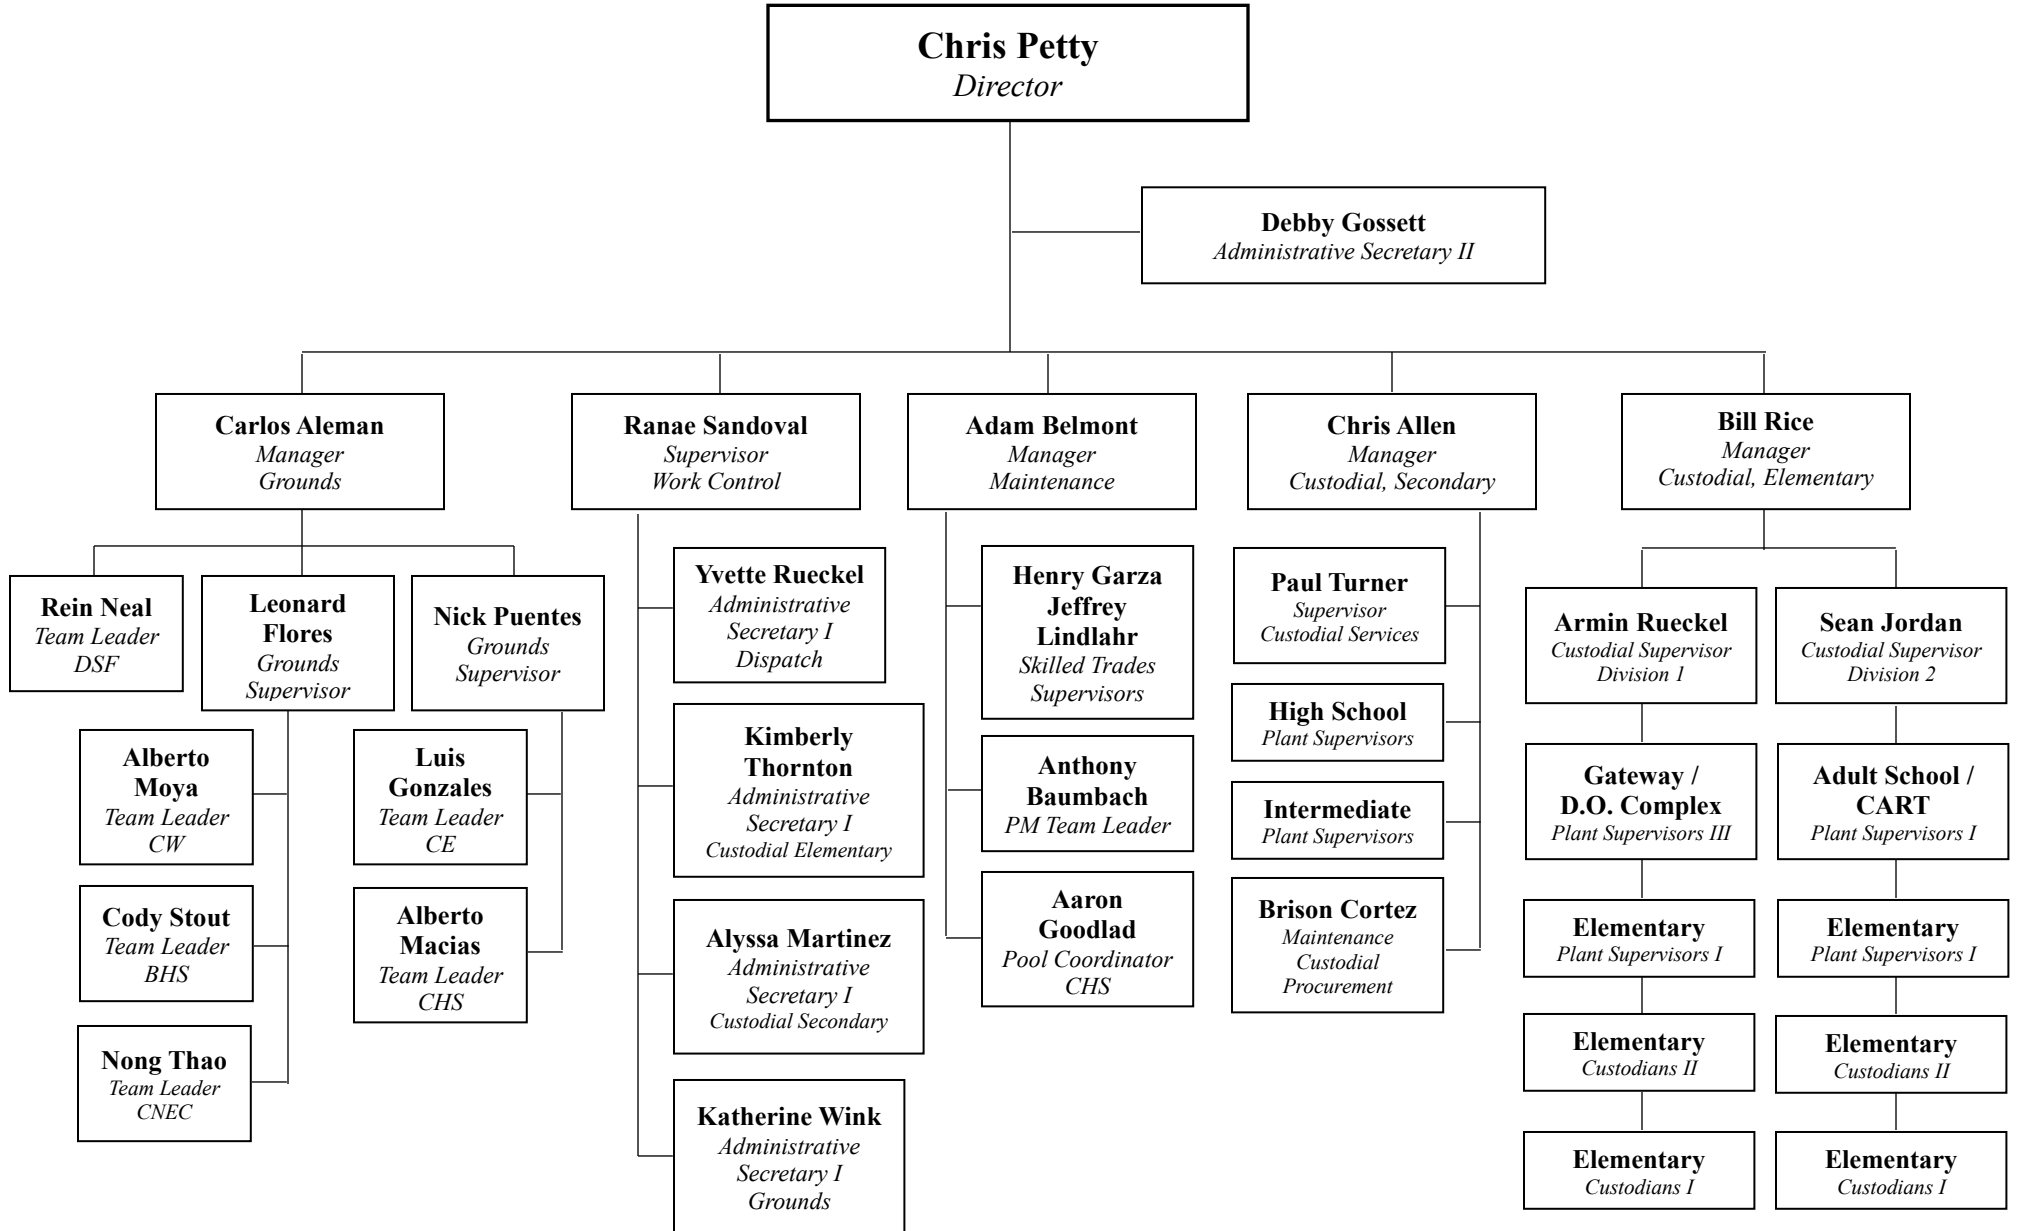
Chris Petty
Director

Debby Gossett
Administrative Secretary II

Carlos Aleman
Manager
Grounds

Ranae Sandoval
Supervisor
Work Control

Adam Belmont
Manager
Maintenance

Chris Allen
Manager
Custodial, Secondary

Bill Rice
Manager
Custodial, Elementary

Rein Neal
Team Leader
DSF

Leonard Flores
Grounds Supervisor

Nick Puentes
Grounds Supervisor

Alberto Moya
Team Leader
CW

Cody Stout
Team Leader
BHS

Nong Thao
Team Leader
CNEC

Luis Gonzales
Team Leader
CE

Alberto Macias
Team Leader
CHS

Yvette Rueckel
Administrative Secretary I
Dispatch

Kimberly Thornton
Administrative Secretary I
Custodial Elementary

Alyssa Martinez
Administrative Secretary I
Custodial Secondary

Katherine Wink
Administrative Secretary I
Grounds

Henry Garza
Jeffrey Lindlahr
Skilled Trades Supervisors

Anthony Baumbach
PM Team Leader

Aaron Goodlad
Pool Coordinator
CHS

Paul Turner
Supervisor
Custodial Services

High School
Plant Supervisors

Intermediate
Plant Supervisors

Brison Cortez
Maintenance
Custodial
Procurement

Armin Rueckel
Custodial Supervisor
Division 1

Gateway / D.O. Complex
Plant Supervisors III

Elementary
Plant Supervisors I

Elementary
Custodians II

Elementary
Custodians I

Sean Jordan
Custodial Supervisor
Division 2

Adult School / CART
Plant Supervisors I

Elementary
Plant Supervisors I

Elementary
Custodians II

Elementary
Custodians I